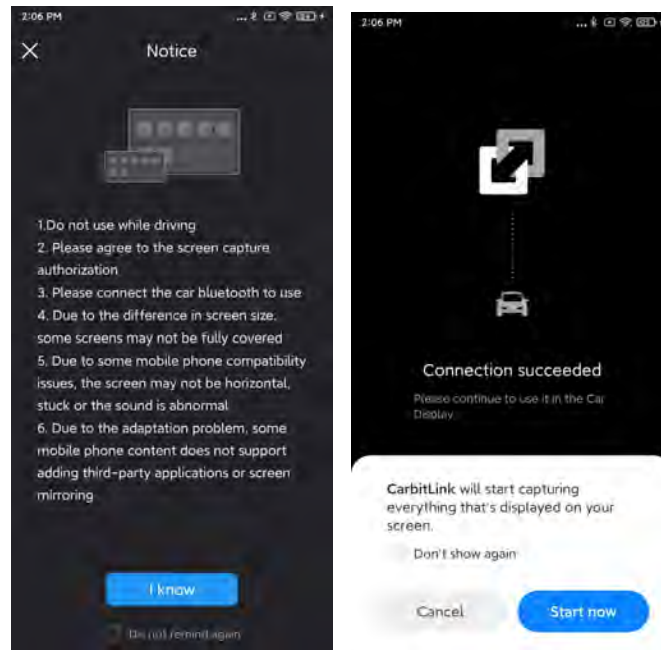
2:06 PM

Notice

1.Do not use while driving
2. Please agree to the screen capture authorization
3. Please connect the car bluetooth to use
4. Due to the difference in screen size, some screens may not be fully covered
5. Due to some mobile phone compatibility issues, the screen may not be horizontal, stuck or the sound is abnormal
6. Due to the adaptation problem, some mobile phone content does not support adding third-party applications or screen mirroring

I know

Do not remind again

2:06 PM

Connection succeeded

Please continue to use it in the Car Display

CarbitLink will start capturing everything that's displayed on your screen.

Don't show again

Cancel

Start now